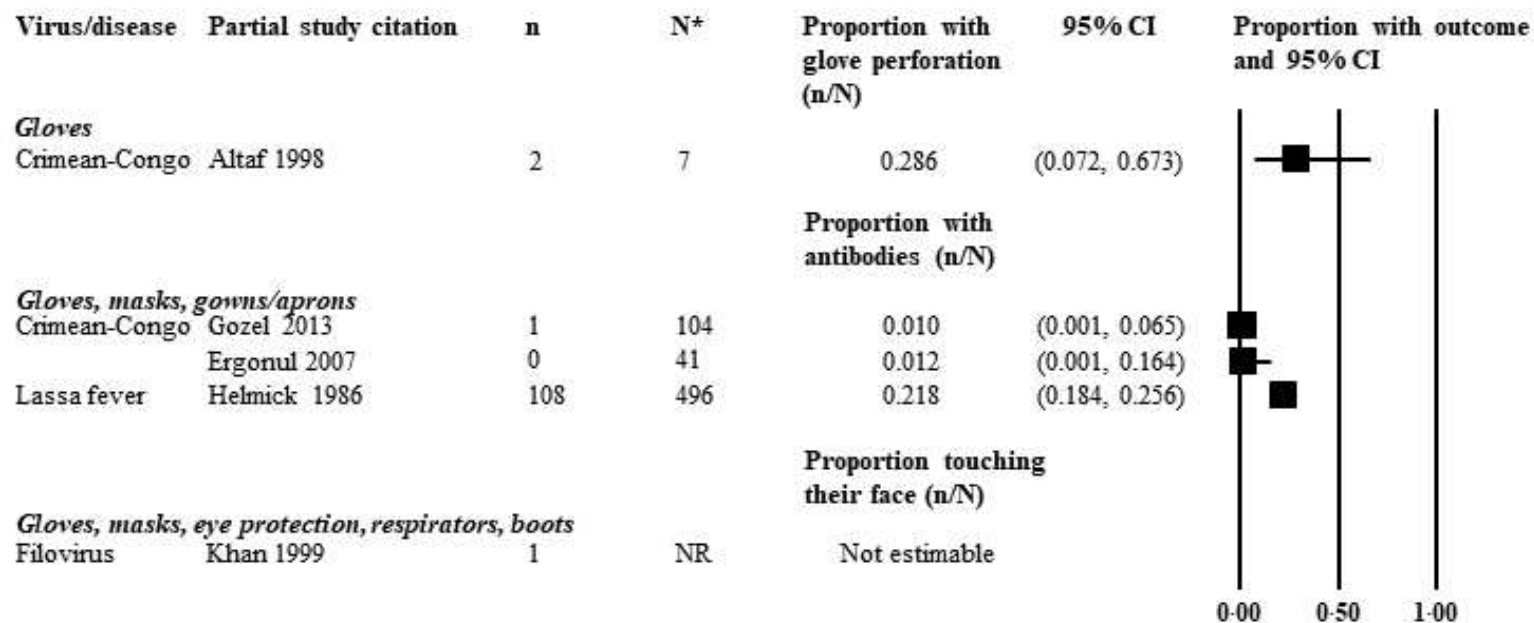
| Virus/disease | Partial study citation | n | N* | Proportion with glove perforation (n/N) | 95% CI |
|---|---|---|---|---|---|
| *Gloves* | | | | | |
| Crimean-Congo | Altaf 1998 | 2 | 7 | 0.286 | (0.072, 0.673) |
| | | | | Proportion with antibodies (n/N) | |
| *Gloves, masks, gowns/aprons* | | | | | |
| Crimean-Congo | Gozel 2013 | 1 | 104 | 0.010 | (0.001, 0.065) |
| | Ergonul 2007 | 0 | 41 | 0.012 | (0.001, 0.164) |
| Lassa fever | Helmick 1986 | 108 | 496 | 0.218 | (0.184, 0.256) |
| | | | | Proportion touching their face (n/N) | |
| *Gloves, masks, eye protection, respirators, boots* | | | | | |
| Filovirus | Khan 1999 | 1 | NR | Not estimable | |

Proportion with outcome and 95% CI

0·00 0·50 1·00